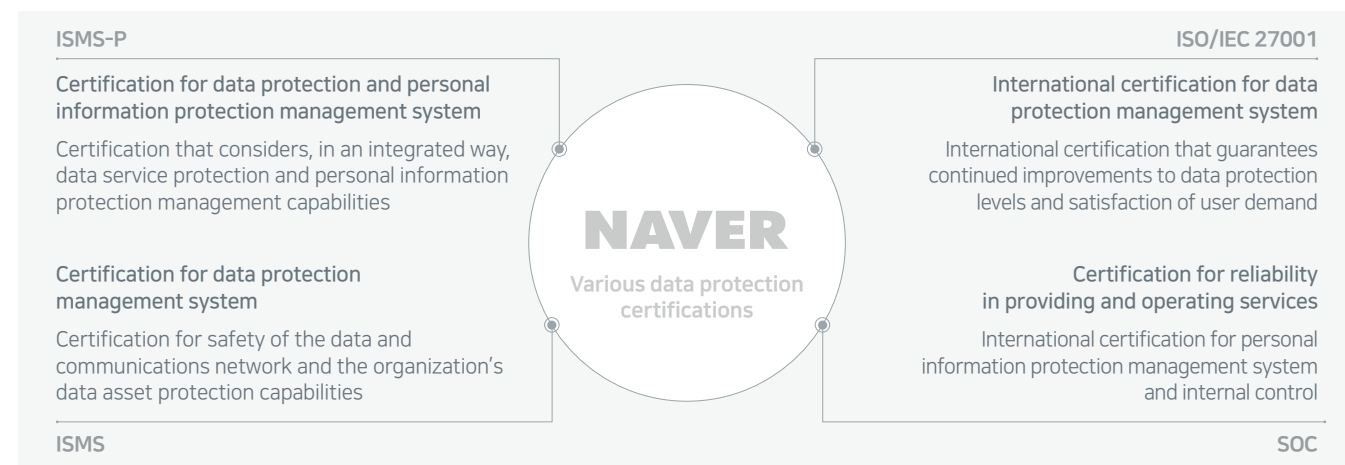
ISMS-P

Certification for data protection and personal information protection management system

Certification that considers, in an integrated way, data service protection and personal information protection management capabilities

Certification for data protection management system

Certification for safety of the data and communications network and the organization's data asset protection capabilities

ISMS

NAVER

Various data protection certifications

ISO/IEC 27001

International certification for data protection management system

International certification that guarantees continued improvements to data protection levels and satisfaction of user demand

Certification for reliability in providing and operating services

International certification for personal information protection management system and internal control

SOC